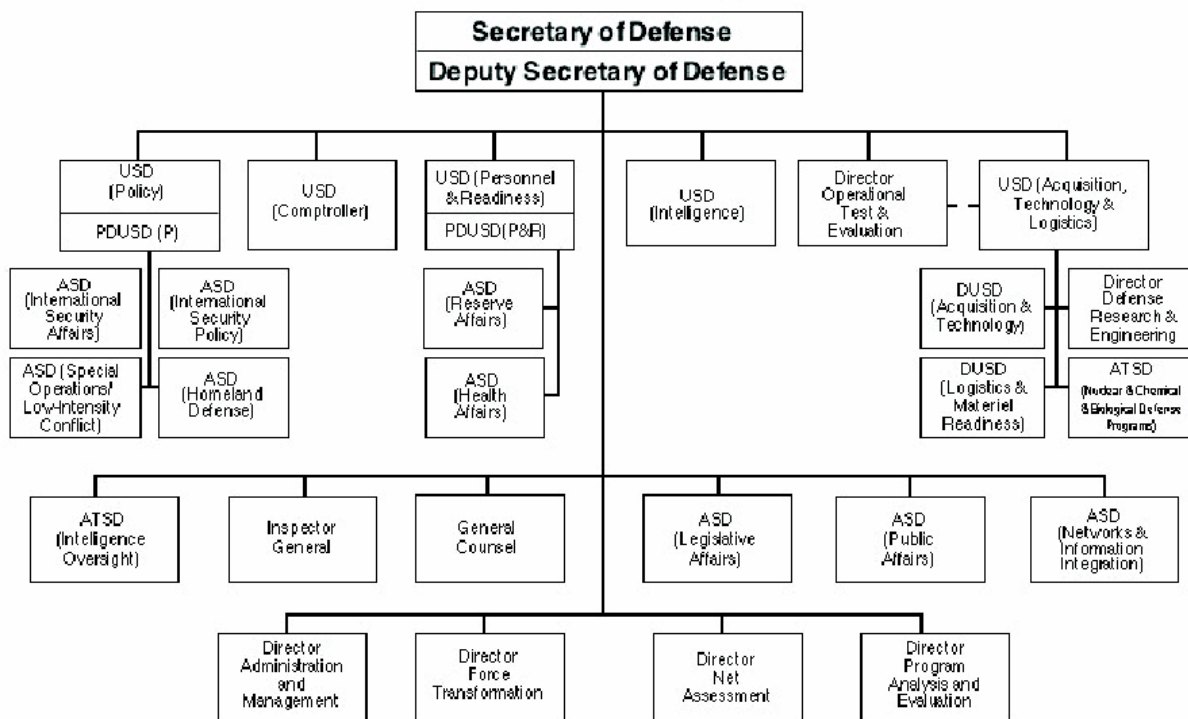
Secretary of Defense
Deputy Secretary of Defense

USD (Policy)
PDUSD (P)

USD (Comptroller)

USD (Personnel &Readiness)
PDUSD(P&R)

USD (Intelligence)

Director Operational Test & Evaluation

USD (Acquisition, Technology & Logistics)

ASD (International Security Affairs)

ASD (International Security Policy)

ASD (Special Operations/ Low-Intensity Conflict)

ASD (Homeland Defense)

ASD (Reserve Affairs)

ASD (Health Affairs)

DUSD (Acquisition & Technology)

Director Defense Research & Engineering

DUSD (Logistics & Materiel Readiness)

ATSD (Nuclear & Chemical & Biological Defense Programs)

ATSD (Intelligence Oversight)

Inspector General

General Counsel

ASD (Legislative Affairs)

ASD (Public Affairs)

ASD (Networks & Information Integration)

Director Administration and Management

Director Force Transformation

Director Net Assessment

Director Program Analysis and Evaluation